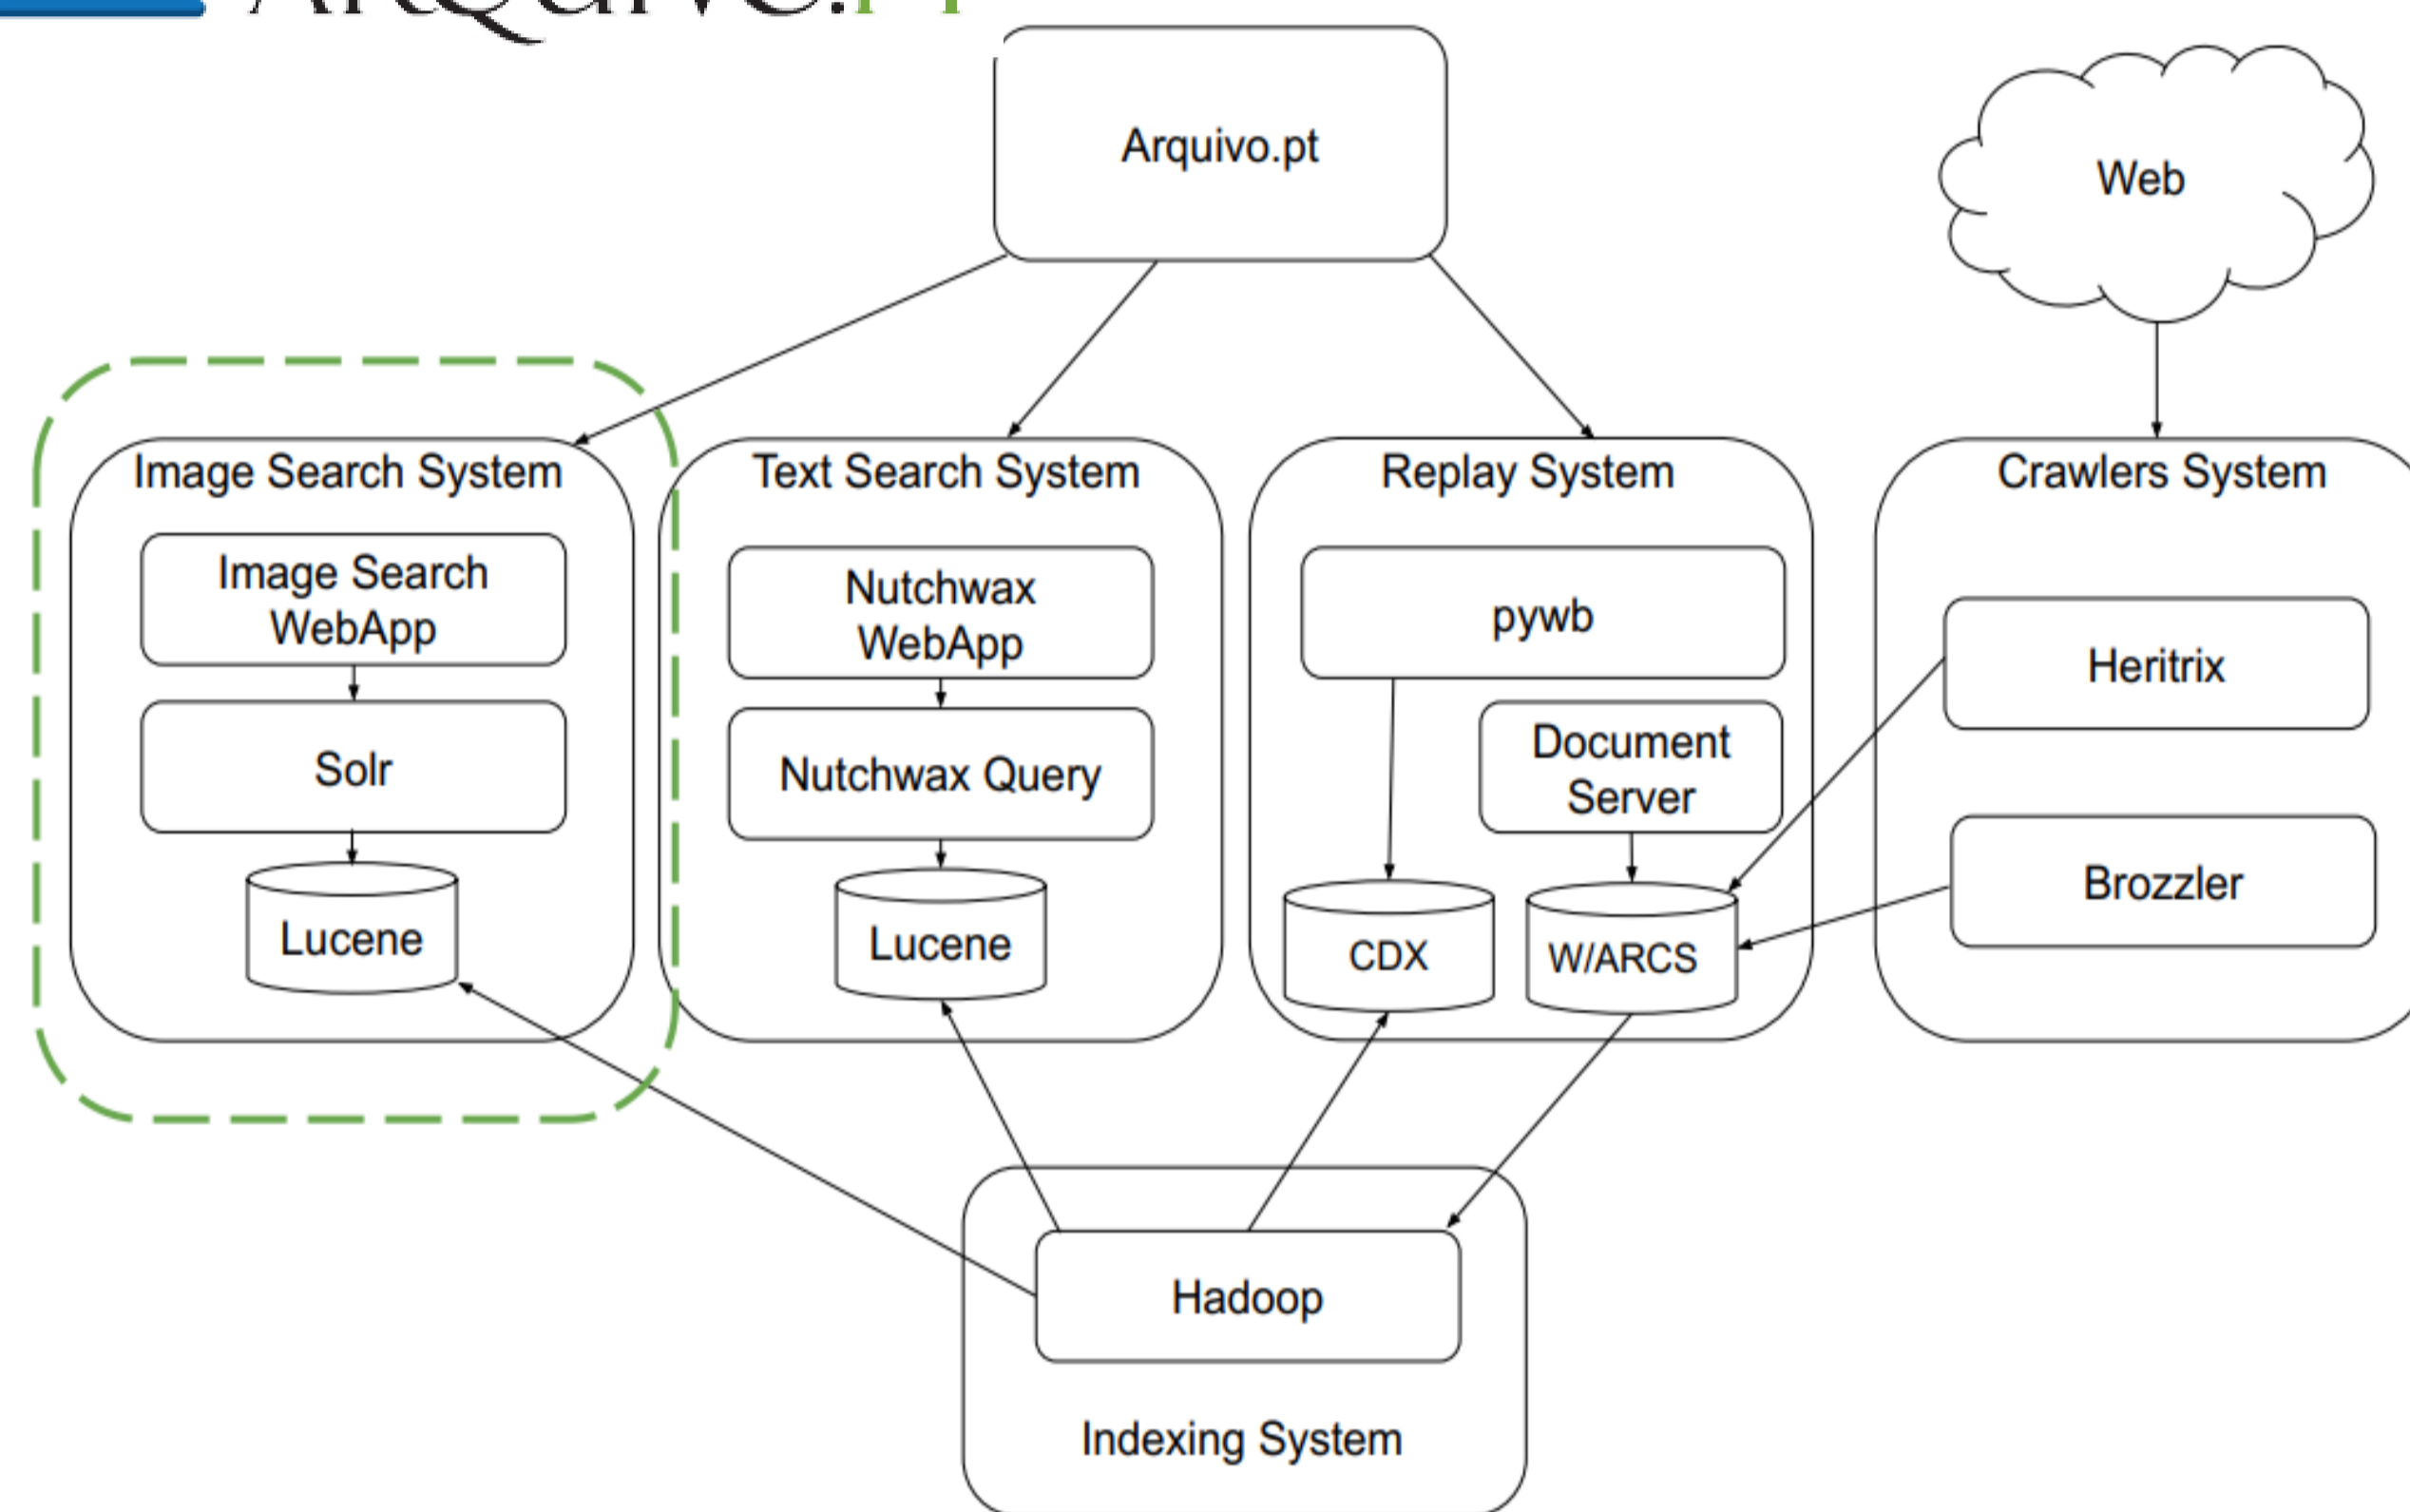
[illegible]

Arquivo.pt

Web

Image Search System

Image Search WebApp

Solr

Lucene

Text Search System

Nutchwax WebApp

Nutchwax Query

Lucene

Replay System

pywb

Document Server

CDX

W/ARCS

Crawlers System

Heritrix

Brozzler

Hadoop

Indexing System